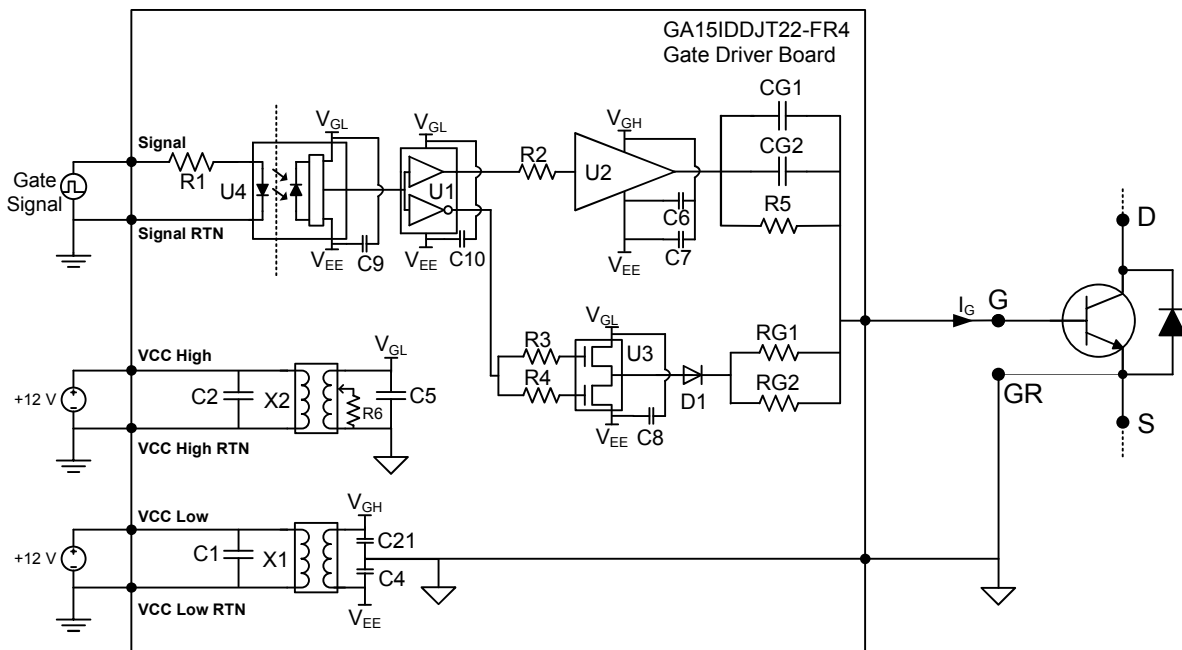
GA15IDDJT22-FR4
Gate Driver Board

Gate Signal

Signal
R1
U4
Signal RTN
$V_{GL}$
$V_{EE}$
C9
$V_{GL}$
U1
$V_{EE}$
C10
R2
$V_{GH}$
U2
C6
$V_{EE}$
C7
CG1
CG2
R5
D
G
$I_G$
GR
S

VCC High
+12 V
C2
X2
R6
$V_{GL}$
C5
VCC High RTN

R3
R4
$V_{GL}$
U3
$V_{EE}$
C8
D1
RG1
RG2

VCC Low
+12 V
C1
X1
$V_{GH}$
C21
C4
$V_{EE}$
VCC Low RTN